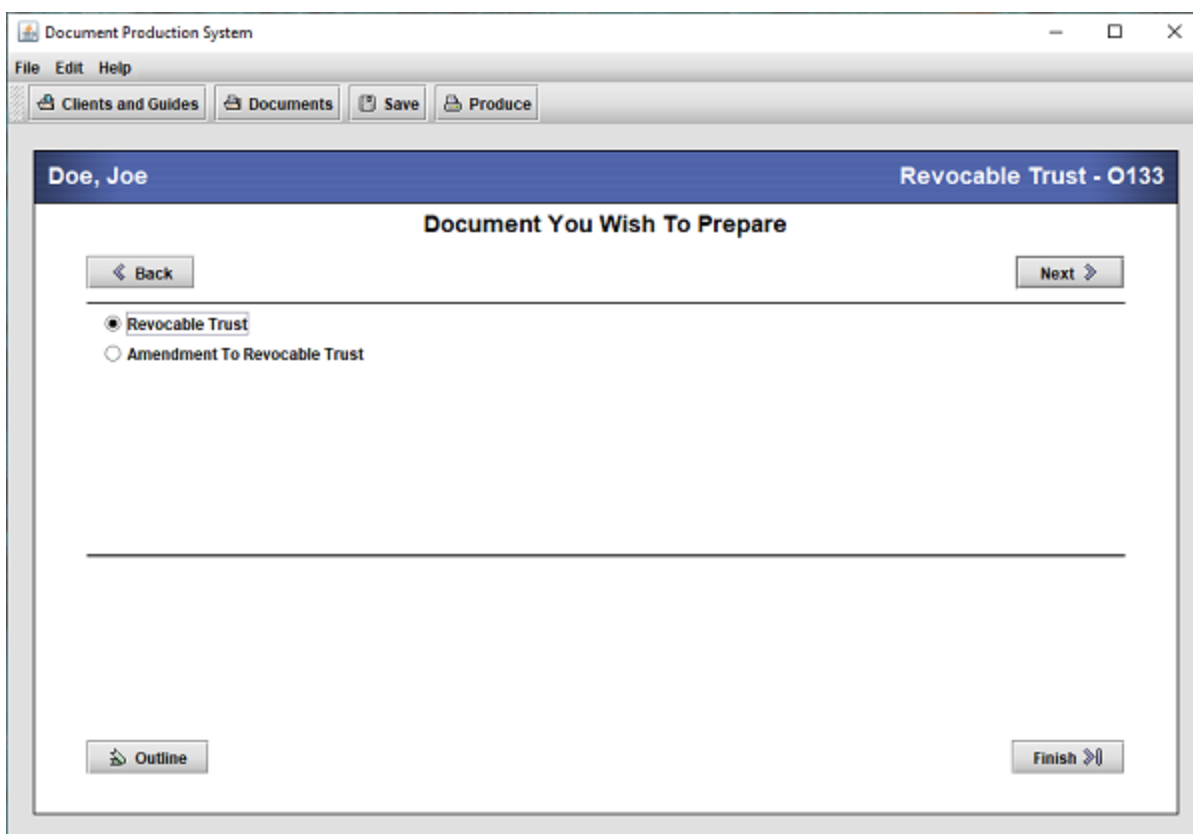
Document Production System

File Edit Help

Clients and Guides Documents Save Produce

Doe, Joe

Revocable Trust - O133

Document You Wish To Prepare

Back

Next

Revocable Trust

Amendment To Revocable Trust

Outline

Finish